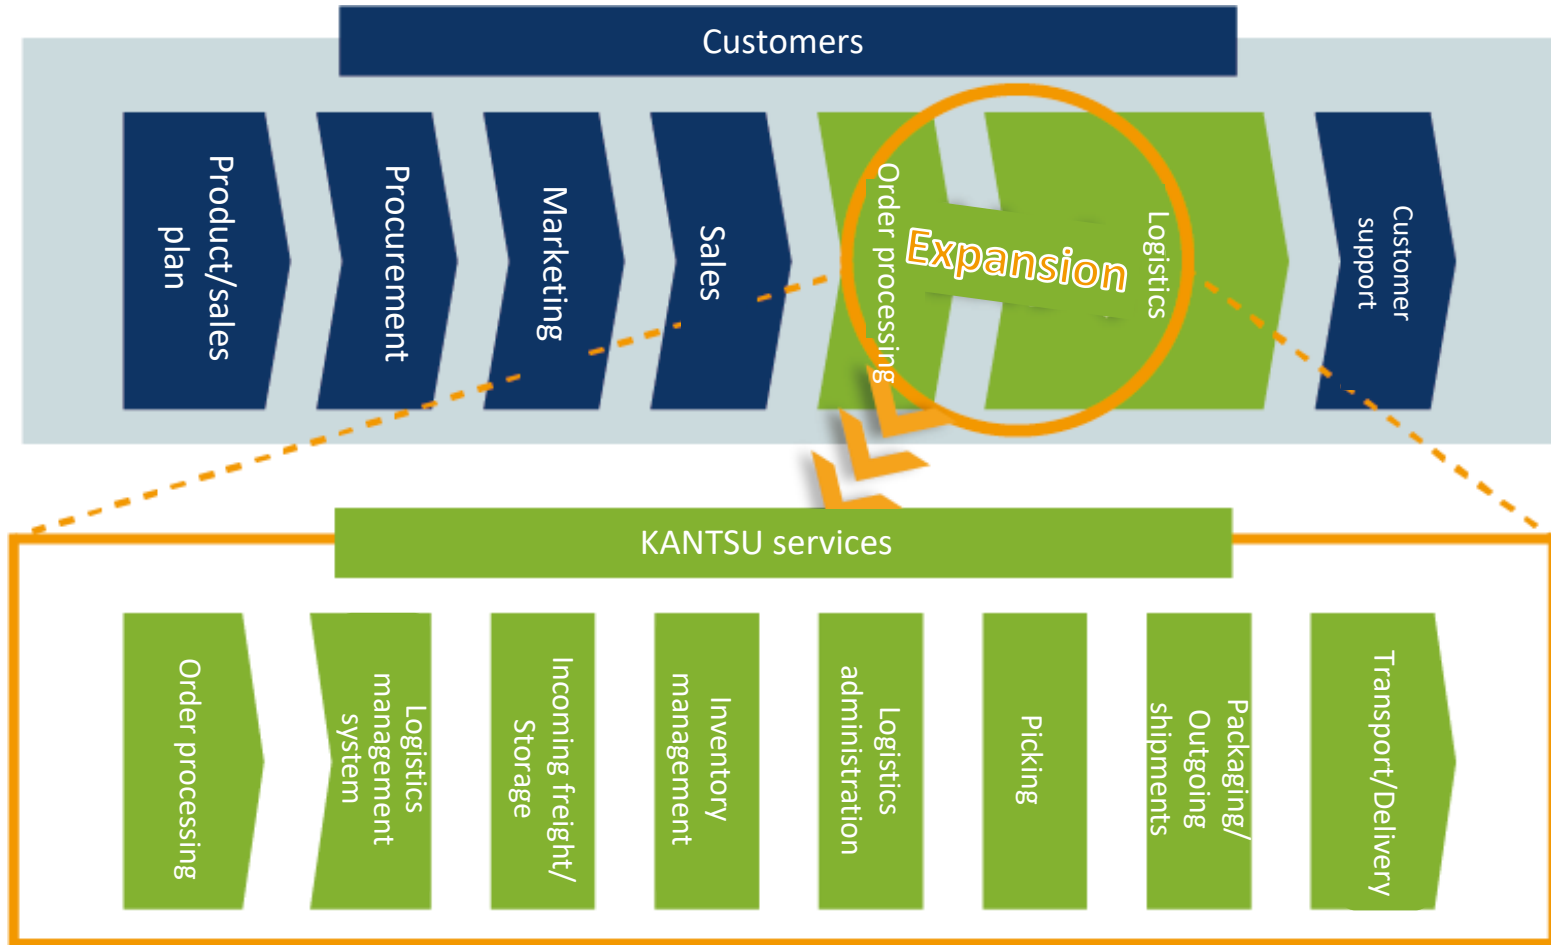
Customers

Product/sales plan

Procurement

Marketing

Sales

Order processing

Expansion

Logistics

Customer support

KANTSU services

Order processing

Logistics management system

Incoming freight/ Storage

Inventory management

Logistics administration

Picking

Packaging/ Outgoing shipments

Transport/Delivery